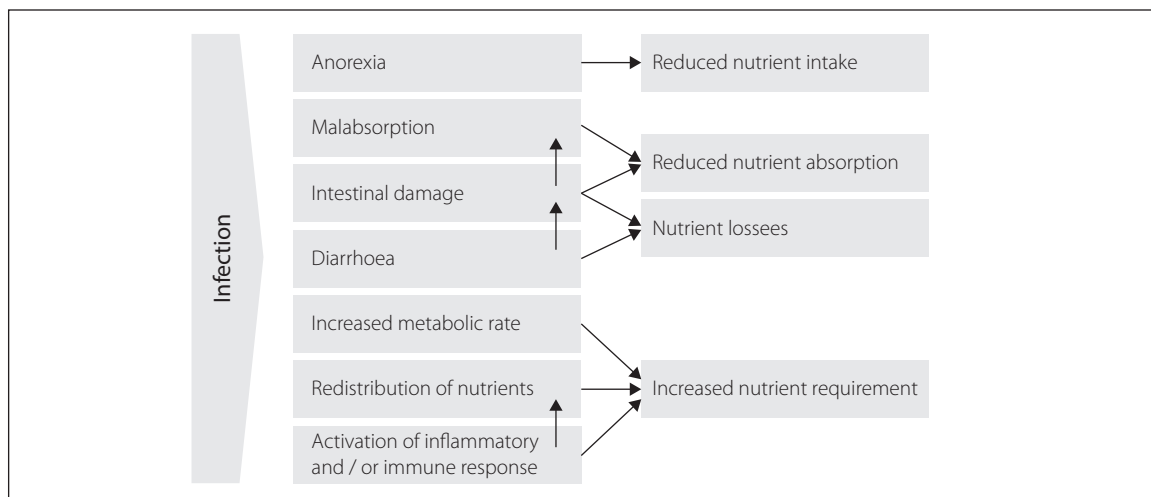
Infection

Anorexia

Reduced nutrient intake

Malabsorption

Intestinal damage

Diarrhoea

Reduced nutrient absorption

Nutrient lossees

Increased metabolic rate

Redistribution of nutrients

Activation of inflammatory and / or immune response

Increased nutrient requirement